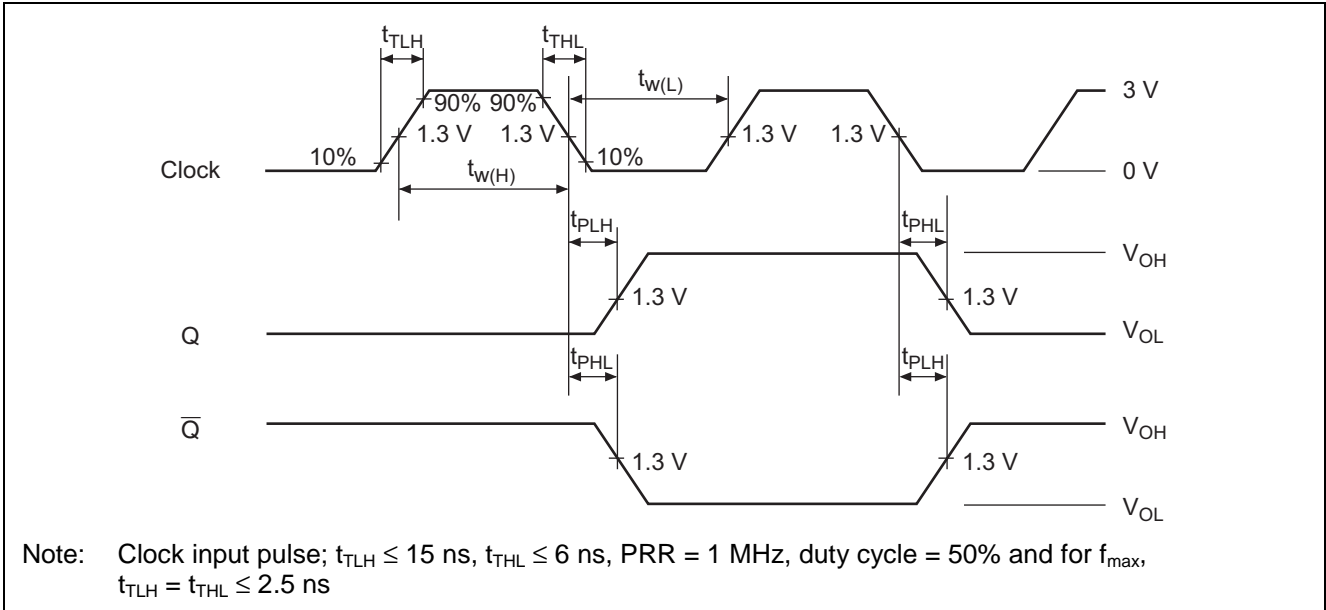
$t_{TLH}$

$t_{THL}$

$t_{w(L)}$

3 V

90% 90%

1.3 V 1.3 V

1.3 V 1.3 V

Clock 10%

10%

0 V

$t_{w(H)}$

$t_{PLH}$

$t_{PHL}$

$V_{OH}$

1.3 V

1.3 V

Q

$V_{OL}$

$t_{PHL}$

$t_{PLH}$

$\overline{Q}$

$V_{OH}$

1.3 V

1.3 V

$V_{OL}$

Note: Clock input pulse; $t_{TLH} \leq 15$ ns, $t_{THL} \leq 6$ ns, PRR = 1 MHz, duty cycle = 50% and for $f_{max}$, $t_{TLH} = t_{THL} \leq 2.5$ ns